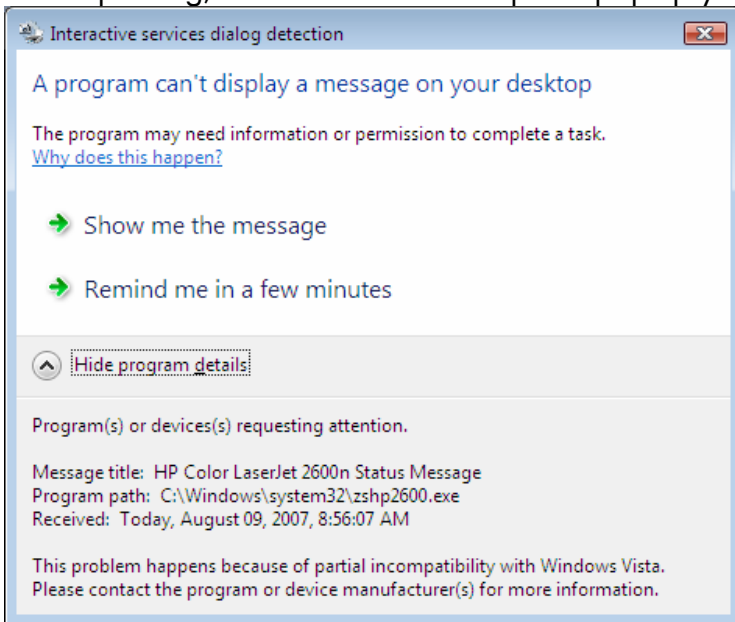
Interactive services dialog detection

A program can't display a message on your desktop

The program may need information or permission to complete a task.
Why does this happen?

Show me the message

Remind me in a few minutes

Hide program details

Program(s) or devices(s) requesting attention.

Message title: HP Color LaserJet 2600n Status Message
Program path: C:\Windows\system32\zshp2600.exe
Received: Today, August 09, 2007, 8:56:07 AM

This problem happens because of partial incompatibility with Windows Vista.
Please contact the program or device manufacturer(s) for more information.